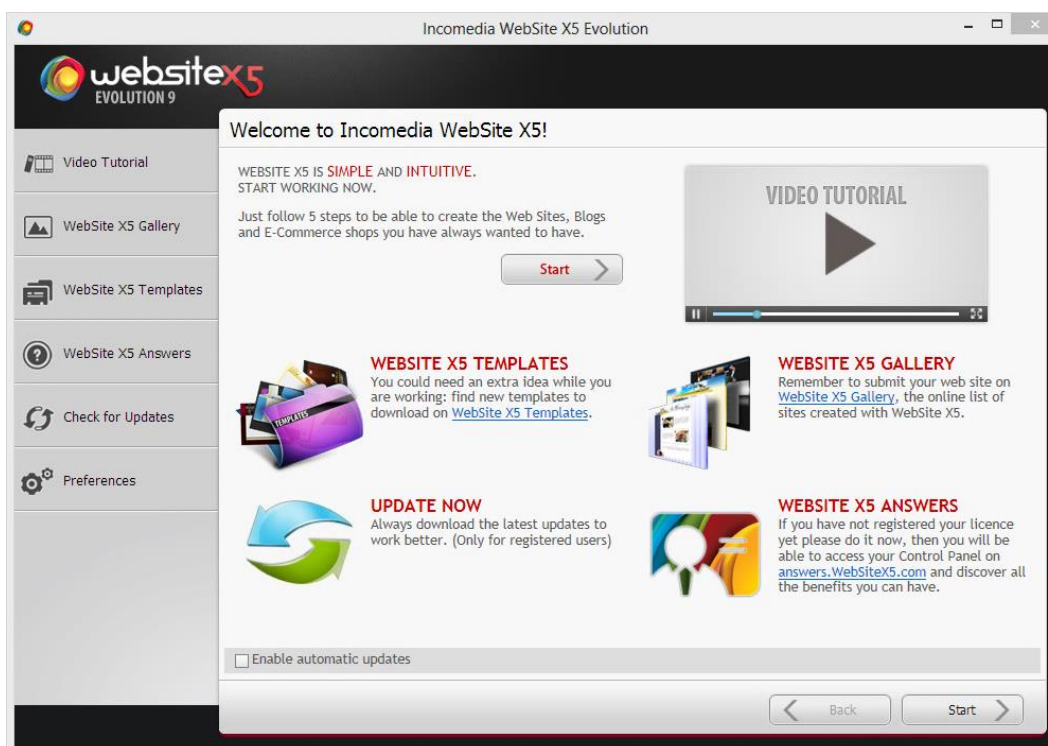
Incomedia WebSite X5 Evolution

websitex5
EVOLUTION 9

Video Tutorial

WebSite X5 Gallery

WebSite X5 Templates

WebSite X5 Answers

Check for Updates

Preferences

Welcome to Incomedia WebSite X5!

WEBSITE X5 IS SIMPLE AND INTUITIVE.
START WORKING NOW.

Just follow 5 steps to be able to create the Web Sites, Blogs and E-Commerce shops you have always wanted to have.

Start

VIDEO TUTORIAL

WEBSITE X5 TEMPLATES
You could need an extra idea while you are working: find new templates to download on WebSite X5 Templates.

TEMPLATES

WEBSITE X5 GALLERY
Remember to submit your web site on WebSite X5 Gallery, the online list of sites created with WebSite X5.

UPDATE NOW
Always download the latest updates to work better. (Only for registered users)

WEBSITE X5 ANSWERS
If you have not registered your licence yet please do it now, then you will be able to access your Control Panel on answers.WebSiteX5.com and discover all the benefits you can have.

Enable automatic updates

Back

Start